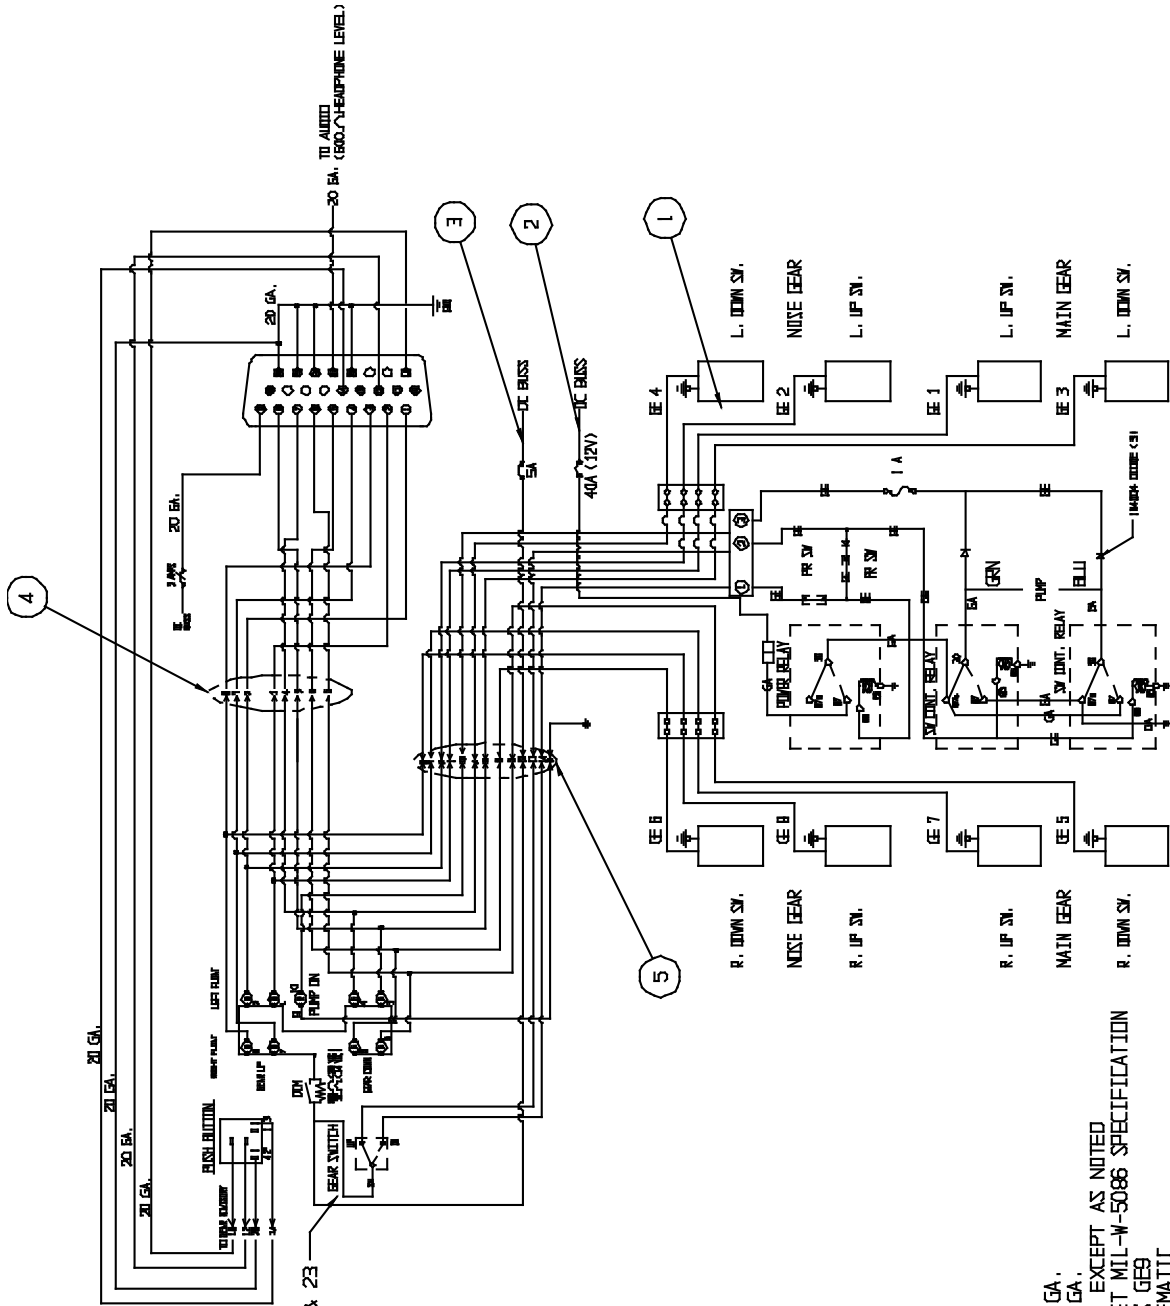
TO AUDIO
(600 Ω HEADPHONE LEVEL)
20 GA.
20 GA.
3
2
1
DC BUSS
DC BUSS
5A
40A (12V)
GE 4
L. DOWN SW.
NOSE GEAR
GE 2
L. UP SW.
GE 1
L. UP SW.
MAIN GEAR
GE 3
L. DOWN SW.
1 A
1N4004 DIODE (3)
GRN
BLU
PUMP
FR SW
FR SW
POWER RELAY
SW CONT. RELAY
SW CONT. RELAY
4
20 GA.
3 AMP
DC BUSS
5
GE 6
R. DOWN SW.
NOSE GEAR
GE 8
R. UP SW.
GE 7
R. UP SW.
MAIN GEAR
GE 5
R. DOWN SW.
LEFT PUMP
PUMP ON
RIGHT PUMP
PUSH BUTTON
GEAR SWITCH
20 GA.
20 GA.
20 GA.
20 GA.
23
GA.
GA.
EXCEPT AS NOTED
T MIL-W-5086 SPECIFICATION
GE9
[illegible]MATIC